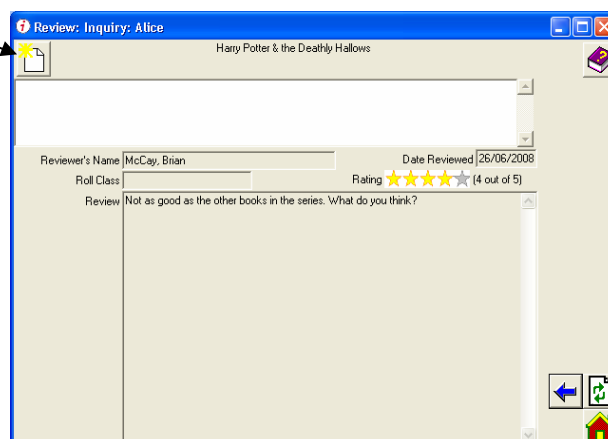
Review: Inquiry: Alice

Harry Potter & the Deathly Hallows

Reviewer's Name McCay, Brian

Date Reviewed 26/06/2008

Roll Class

Rating (4 out of 5)

Review Not as good as the other books in the series. What do you think?